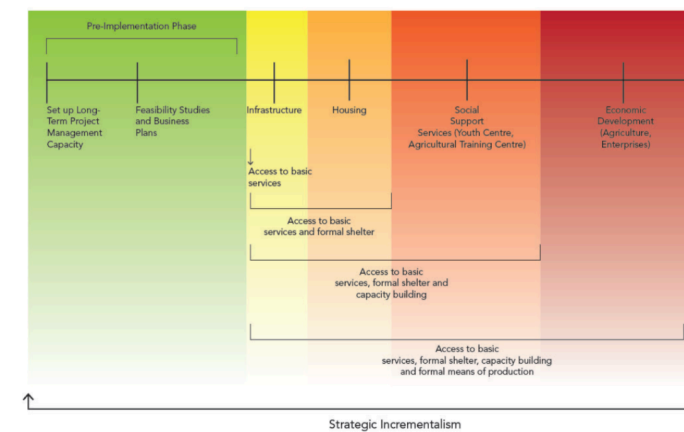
Pre-Implementation Phase

Set up Long-Term Project Management Capacity

Feasibility Studies and Business Plans

Infrastructure

Housing

Social Support Services (Youth Centre, Agricultural Training Centre)

Economic Development (Agriculture, Enterprises)

Access to basic services

Access to basic services and formal shelter

Access to basic services, formal shelter and capacity building

Access to basic services, formal shelter, capacity building and formal means of production

Strategic Incrementalism